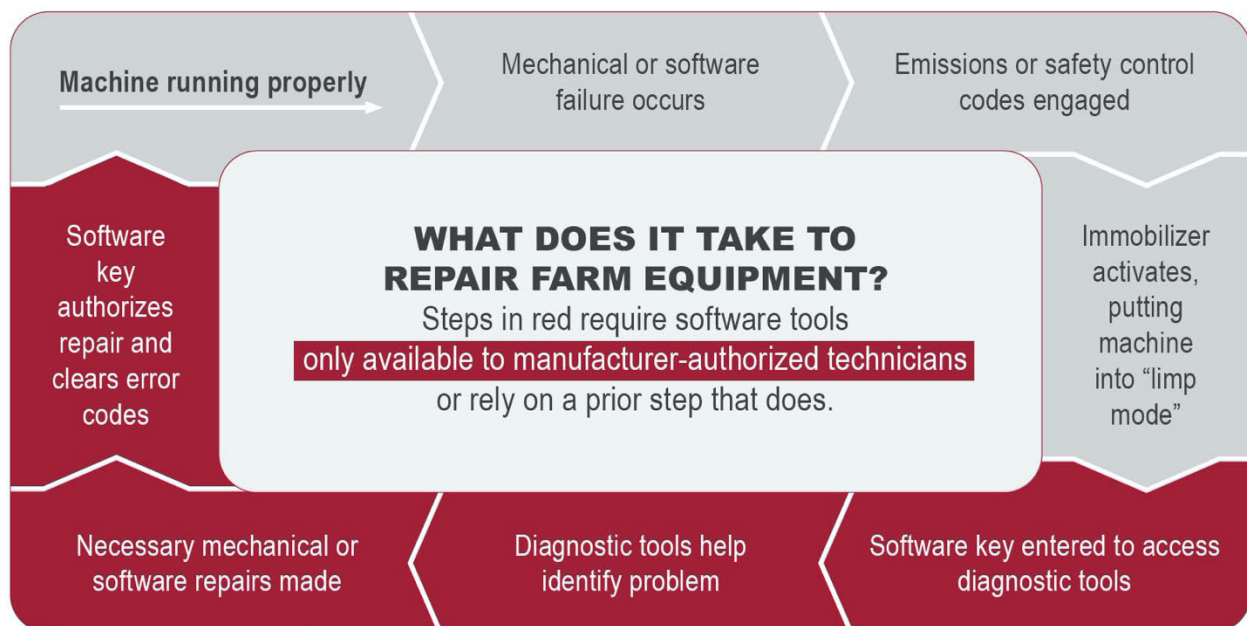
Machine running properly

Mechanical or software failure occurs

Emissions or safety control codes engaged

Immobilizer activates, putting machine into "limp mode"

Software key entered to access diagnostic tools

Diagnostic tools help identify problem

Necessary mechanical or software repairs made

Software key authorizes repair and clears error codes

WHAT DOES IT TAKE TO REPAIR FARM EQUIPMENT?

Steps in red require software tools only available to manufacturer-authorized technicians or rely on a prior step that does.